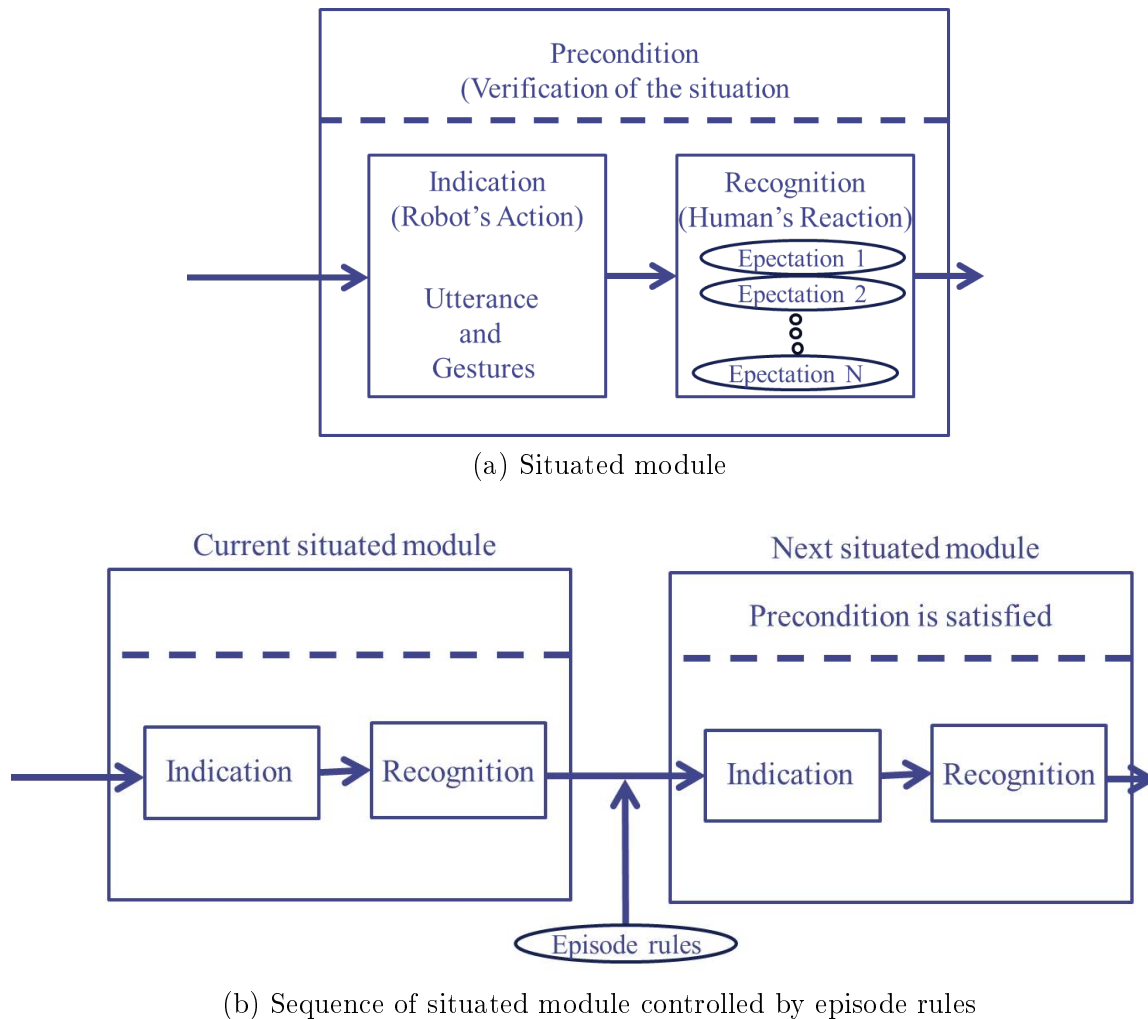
Precondition
(Verification of the situation

Indication
(Robot's Action)

Utterance
and
Gestures

Recognition
(Human's Reaction)

Epectation 1
Epectation 2
Epectation N

(a) Situated module

Current situated module

Indication
Recognition

Next situated module

Precondition is satisfied

Indication
Recognition

Episode rules

(b) Sequence of situated module controlled by episode rules